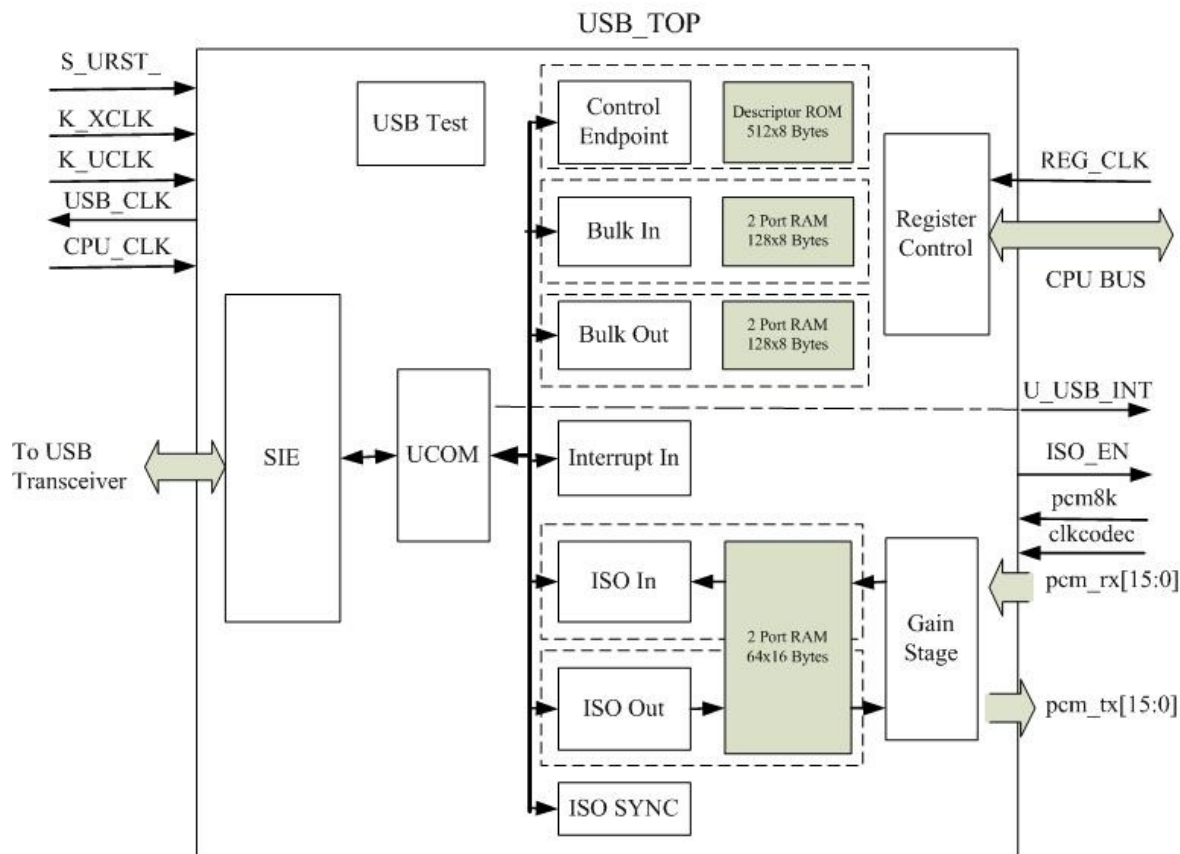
USB_TOP

S_URST_
K_XCLK
K_UCLK
USB_CLK
CPU_CLK

USB Test

Control Endpoint

Descriptor ROM 512x8 Bytes

Bulk In

2 Port RAM 128x8 Bytes

Bulk Out

2 Port RAM 128x8 Bytes

Register Control

REG_CLK

CPU BUS

To USB Transceiver

SIE

UCOM

Interrupt In

U_USB_INT

ISO_EN

pcm8k

clkcodec

ISO In

2 Port RAM 64x16 Bytes

Gain Stage

pcm_rx[15:0]

ISO Out

pcm_tx[15:0]

ISO SYNC